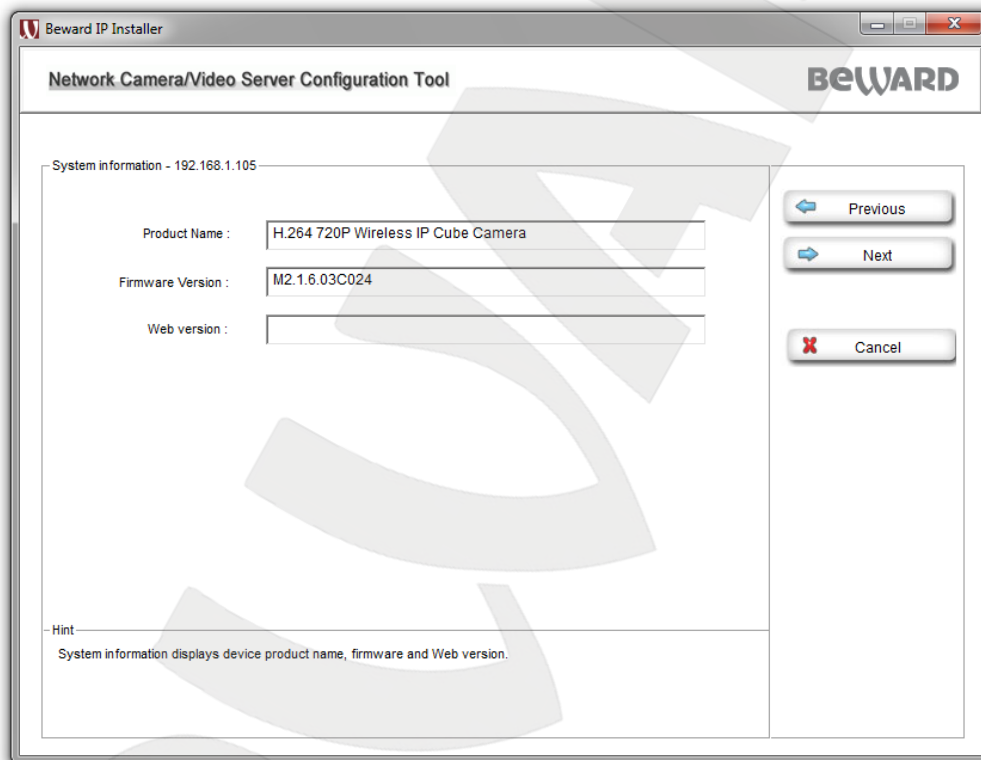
Beward IP Installer

Network Camera/Video Server Configuration Tool

BEWARD

System information - 192.168.1.105

Product Name : H.264 720P Wireless IP Cube Camera

Firmware Version : M2.1.6.03C024

Web version :

Previous

Next

Cancel

Hint

System information displays device product name, firmware and Web version.